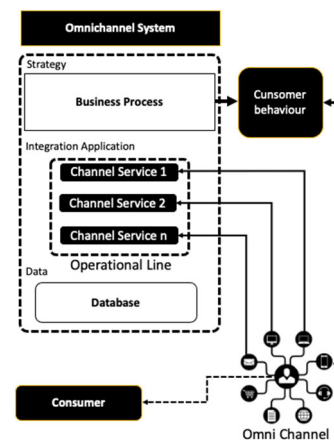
Omnichannel System

Strategy

Business Process

Cunsomer behaviour

Integration Application

Channel Service 1

Channel Service 2

Channel Service n

Operational Line

Data

Database

Consumer

Omni Channel